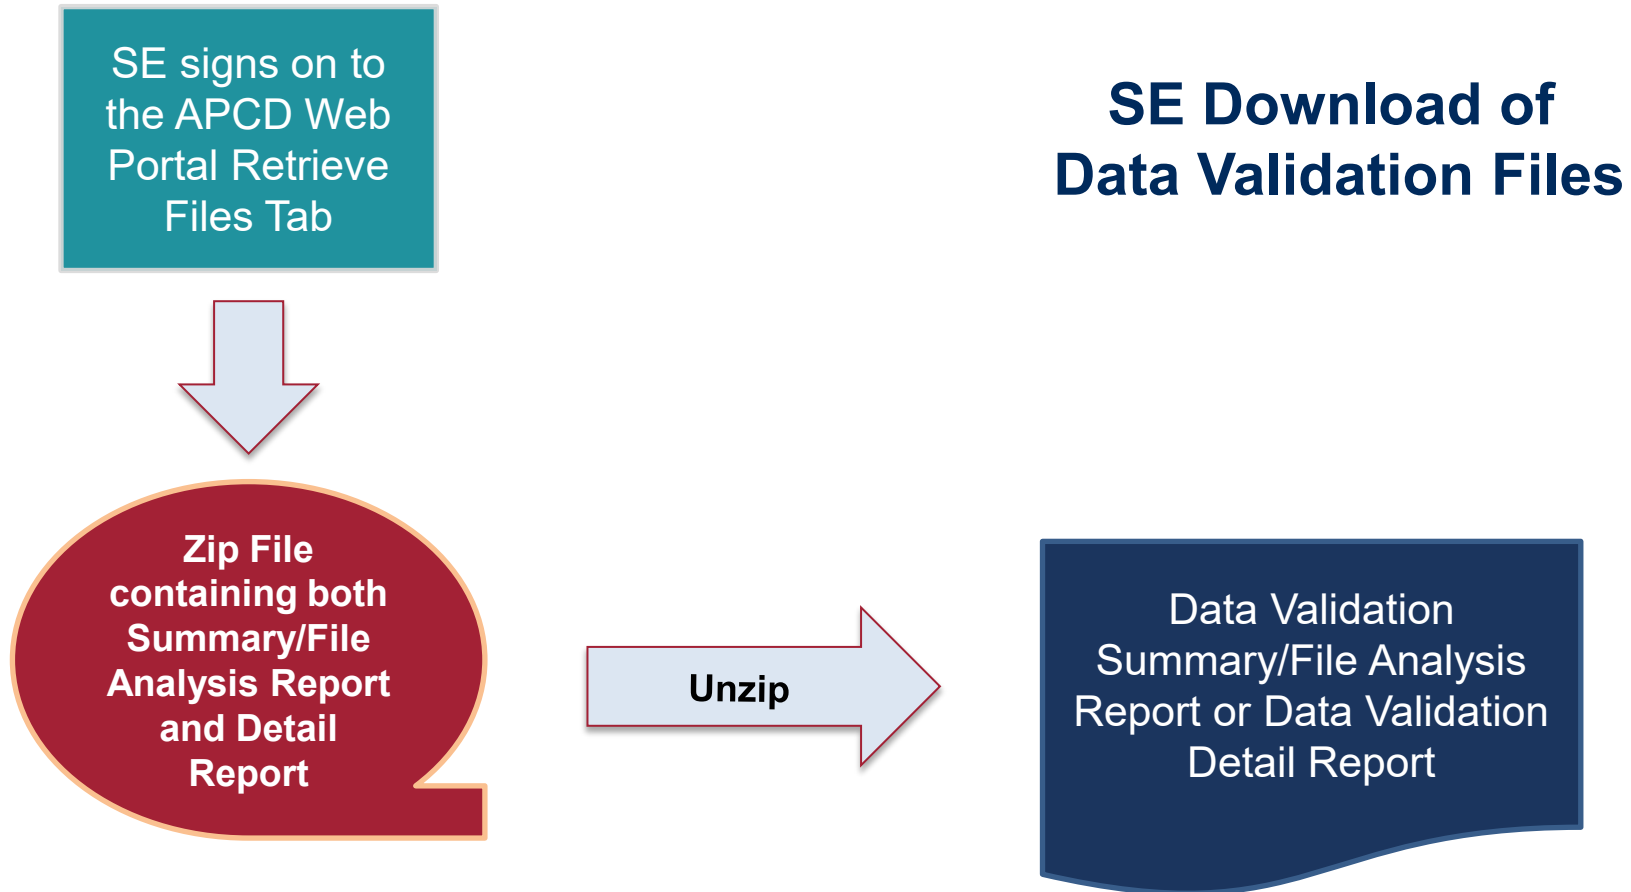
SE signs on to the APCD Web Portal Retrieve Files Tab

SE Download of Data Validation Files

Zip File containing both Summary/File Analysis Report and Detail Report

Unzip

Data Validation Summary/File Analysis Report or Data Validation Detail Report